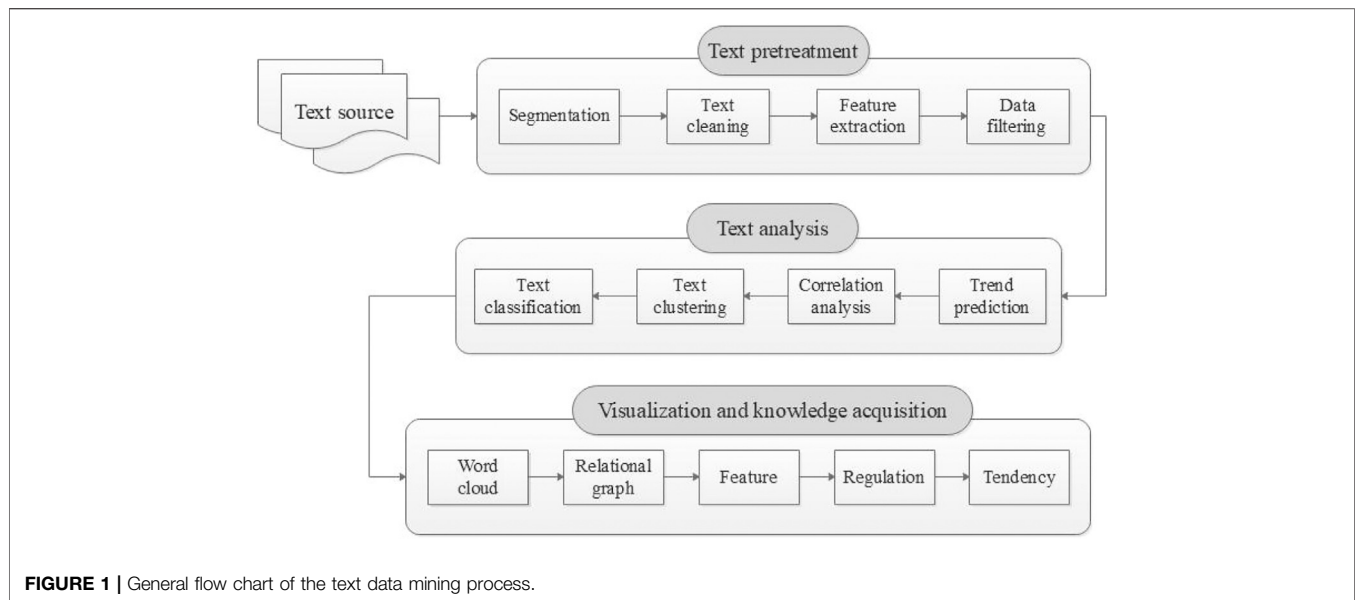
Text source

Text pretreatment

Segmentation

Text cleaning

Feature extraction

Data filtering

Text analysis

Text classification

Text clustering

Correlation analysis

Trend prediction

Visualization and knowledge acquisition

Word cloud

Relational graph

Feature

Regulation

Tendency

FIGURE 1 | General flow chart of the text data mining process.